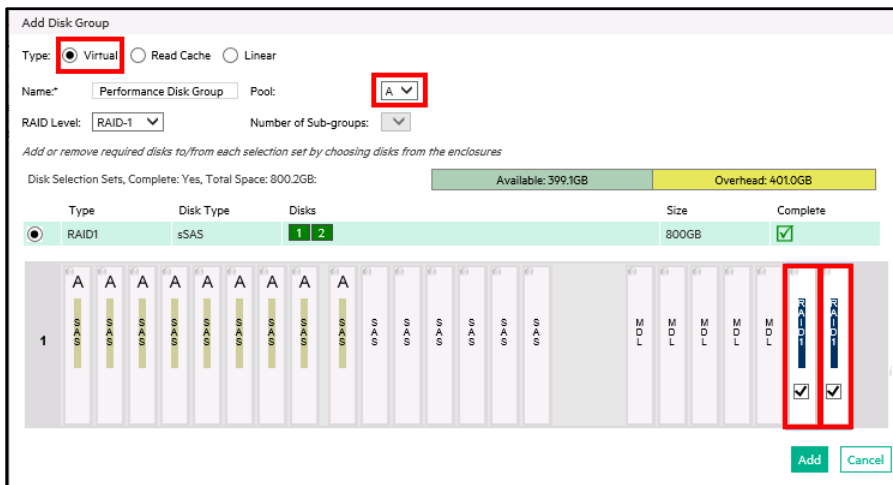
Add Disk Group

Type: Virtual Read Cache Linear

Name:* Performance Disk Group Pool: A

RAID Level: RAID-1 Number of Sub-groups:

Add or remove required disks to/from each selection set by choosing disks from the enclosures

Disk Selection Sets, Complete: Yes, Total Space: 800.2GB: Available: 399.1GB Overhead: 401.0GB

| | Type | Disk Type | Disks | Size | Complete |
|---|---|---|---|---|---|
| | RAID1 | sSAS | 1 2 | 800GB | |

1

A A A A A A A A A

SAS SAS SAS SAS SAS SAS SAS SAS SAS SAS SAS SAS SAS SAS SAS

MDL MDL MDL MDL MDL

RAID1 RAID1

Add Cancel